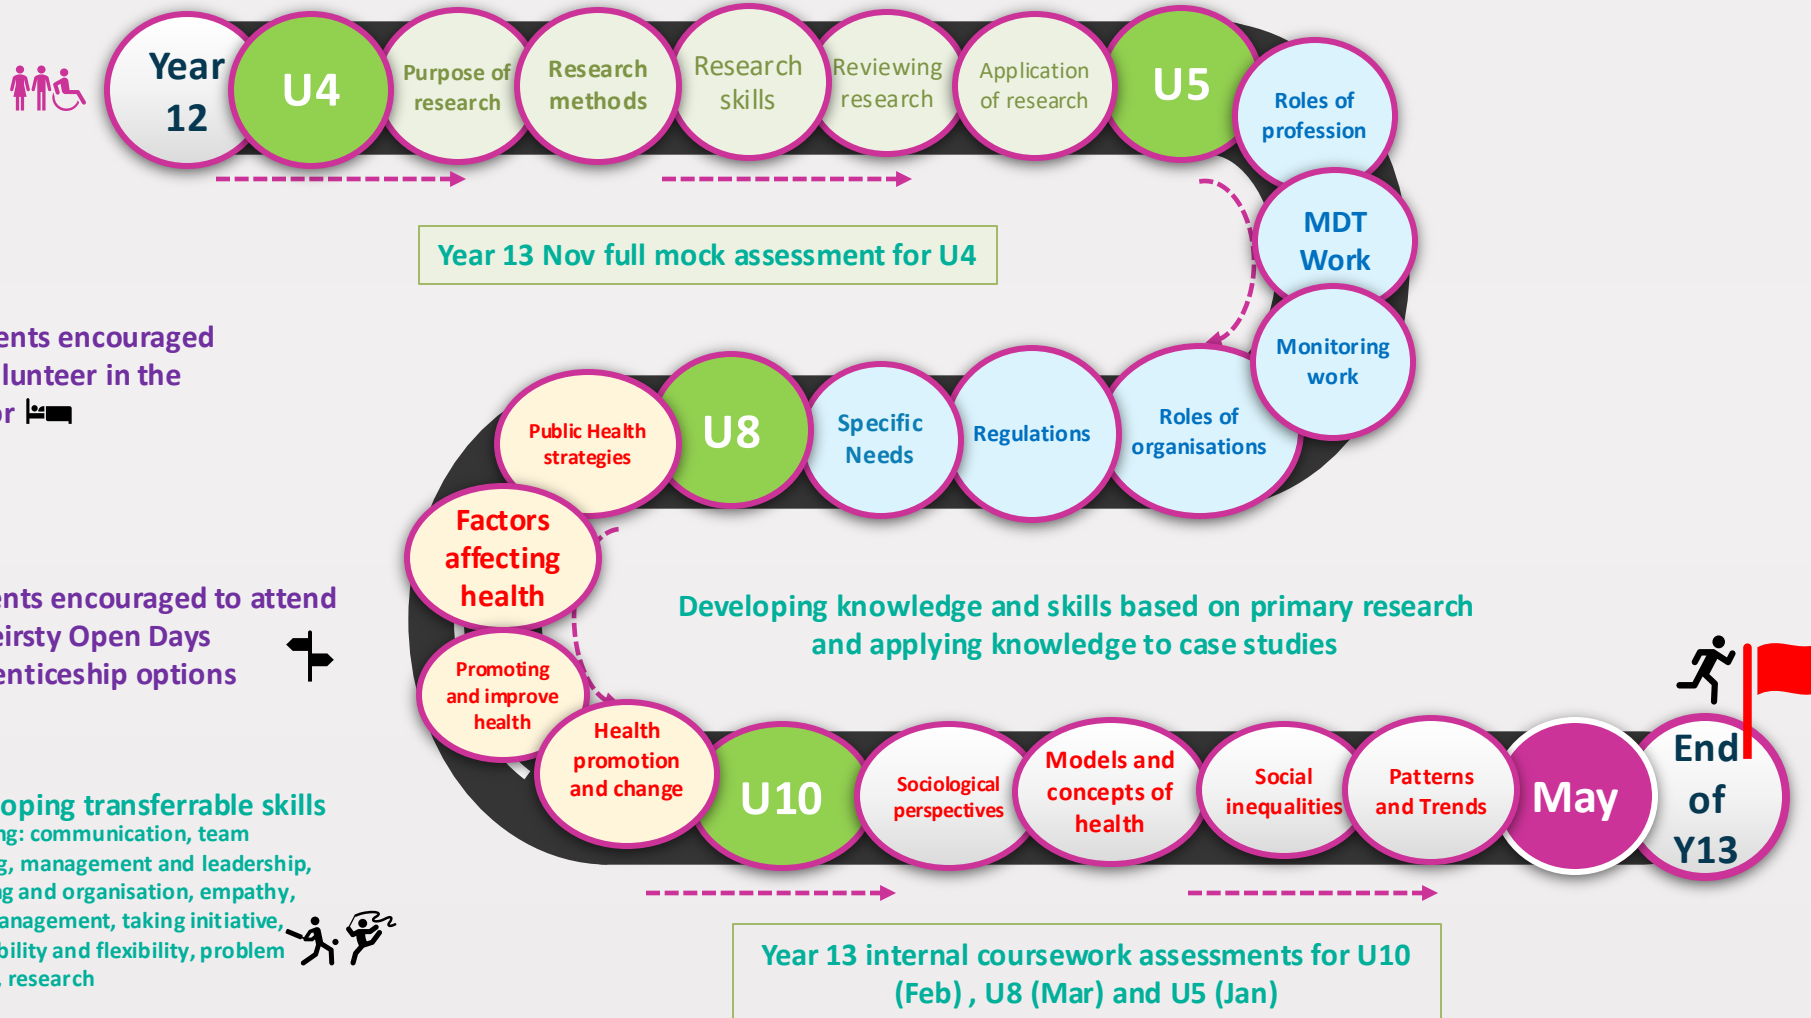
Year 12

U4

Purpose of research

Research methods

Research skills

Reviewing research

Application of research

U5

Roles of profession

MDT Work

Monitoring work

Year 13 Nov full mock assessment for U4

ents encouraged lunteer in the r

Roles of organisations

Regulations

Specific Needs

U8

Public Health strategies

Factors affecting health

ents encouraged to attend eirsty Open Days enticeship options

Developing knowledge and skills based on primary research and applying knowledge to case studies

Promoting and improve health

Health promotion and change

U10

Sociological perspectives

Models and concepts of health

Social inequalities

Patterns and Trends

May

End of Y13

oping transferrable skills ng: communication, team g, management and leadership, g and organisation, empathy, anagement, taking initiative, bility and flexibility, problem , research

Year 13 internal coursework assessments for U10 (Feb) , U8 (Mar) and U5 (Jan)